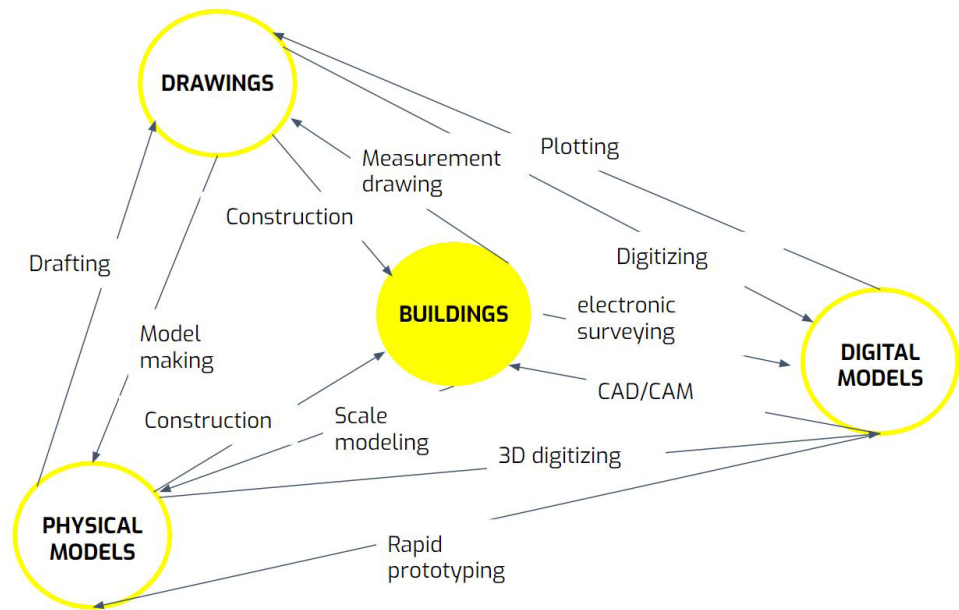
DRAWINGS

Plotting

Measurement drawing

Construction

Drafting

Digitizing

BUILDINGS

electronic surveying

DIGITAL MODELS

Model making

CAD/CAM

Construction

Scale modeling

3D digitizing

PHYSICAL MODELS

Rapid prototyping